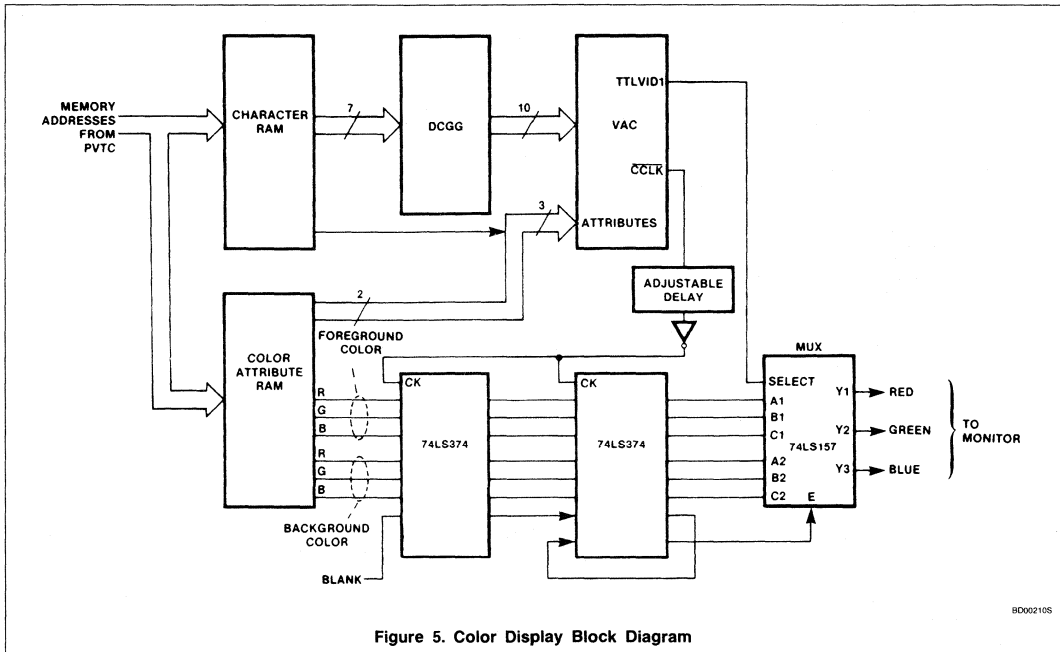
MEMORY ADDRESSES FROM PVTC

CHARACTER RAM

7

DCGG

10

VAC

TTLVID1

$\overline{CCLK}$

3

ATTRIBUTES

ADJUSTABLE DELAY

2

FOREGROUND COLOR

COLOR ATTRIBUTE RAM

R
G
B
R
G
B

BACKGROUND COLOR

BLANK

CK

74LS374

CK

74LS374

MUX

SELECT
A1
B1
C1
A2
B2
C2
74LS157
E

Y1
Y2
Y3

RED
GREEN
BLUE

TO MONITOR

BD00210S

Figure 5. Color Display Block Diagram